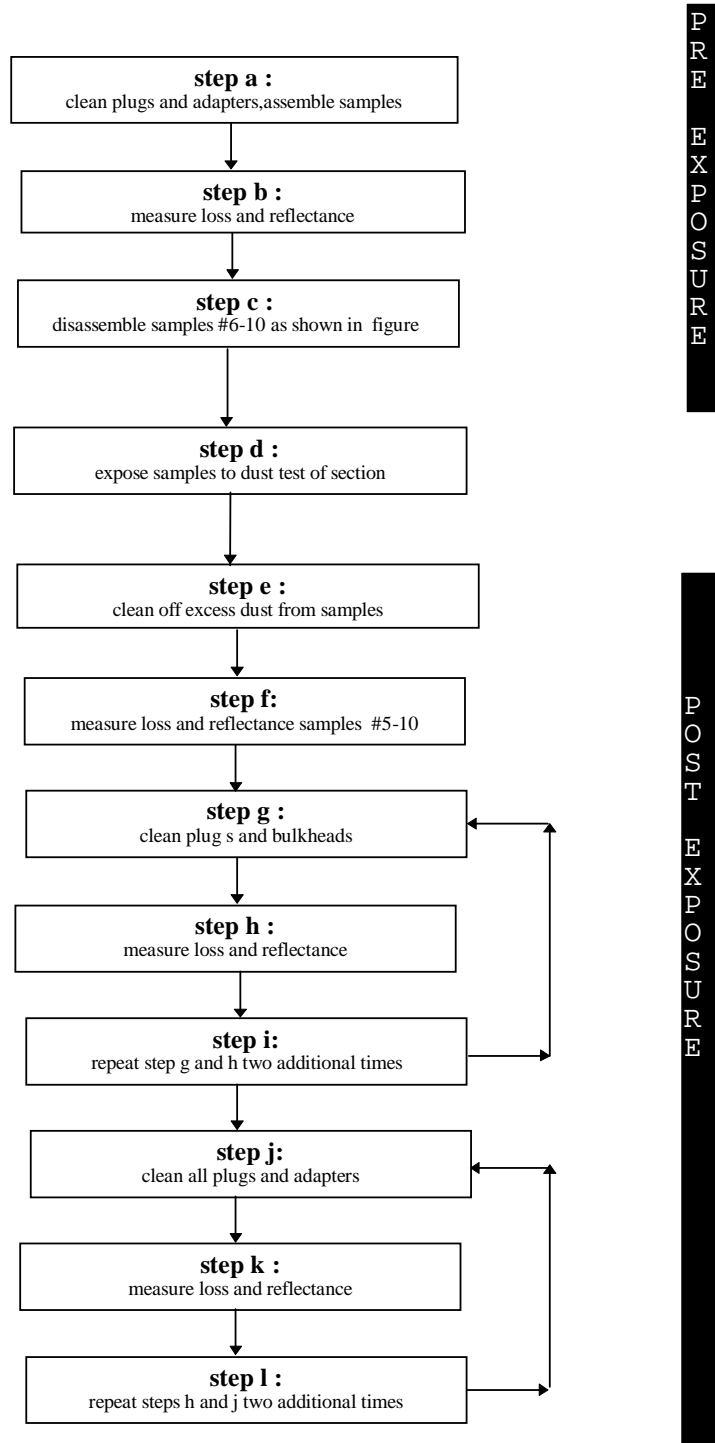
step a :
clean plugs and adapters,assemble samples

step b :
measure loss and reflectance

step c :
disassemble samples #6-10 as shown in figure

step d :
expose samples to dust test of section

step e :
clean off excess dust from samples

step f:
measure loss and reflectance samples #5-10

step g :
clean plug s and bulkheads

step h :
measure loss and reflectance

step i:
repeat step g and h two additional times

step j:
clean all plugs and adapters

step k :
measure loss and reflectance

step l :
repeat steps h and j two additional times

PRE EXPOSURE

POST EXPOSURE